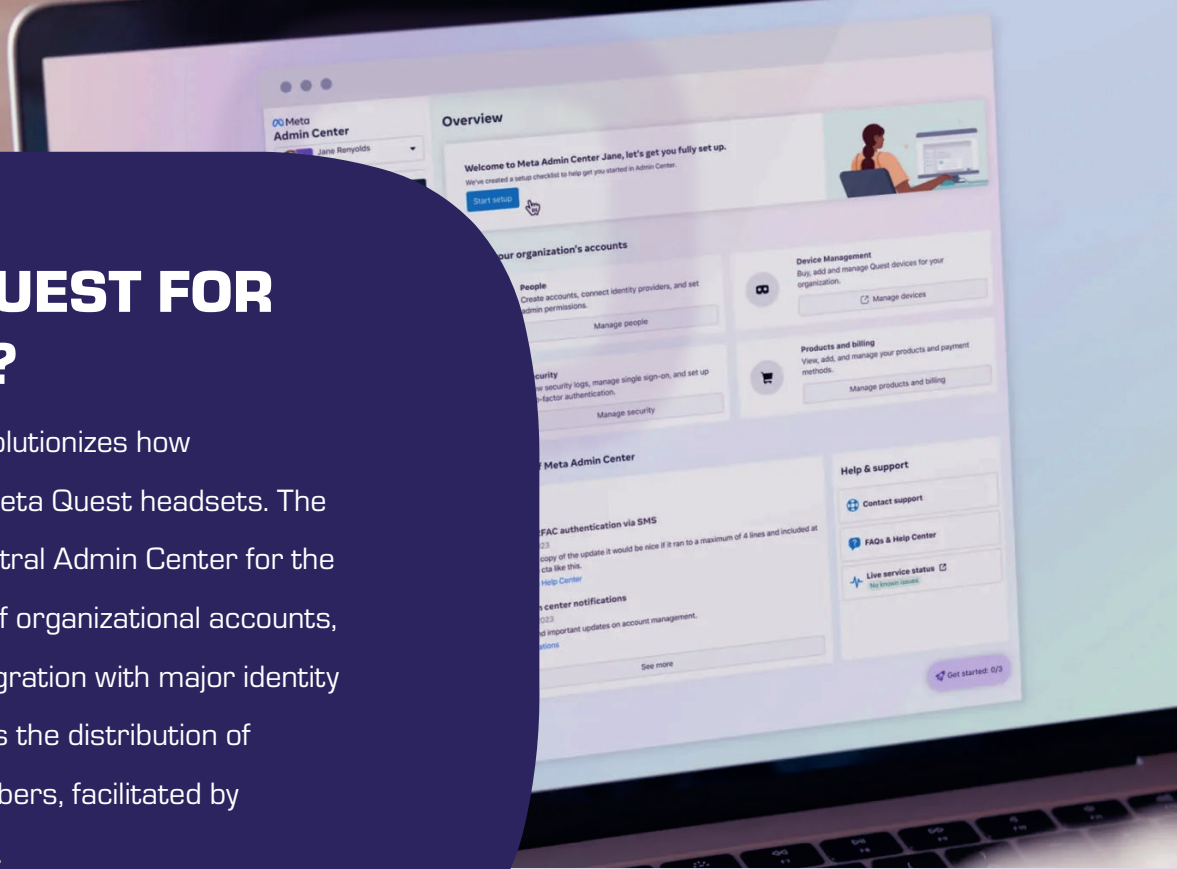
UEST FOR
?

olutionizes how
eta Quest headsets. The
tral Admin Center for the
f organizational accounts,
gration with major identity
s the distribution of
bers, facilitated by

Meta
Admin Center
Jane Renyolds

Overview

Welcome to Meta Admin Center Jane, let's get you fully set up.
We've created a setup checklist to help get you started in Admin Center.
Start setup

our organization's accounts

People
Create accounts, connect identity providers, and set admin permissions.
Manage people

Device Management
Buy, add and manage Quest devices for your organization.
Manage devices

curity
w security logs, manage single sign-on, and set up -factor authentication.
Manage security

Products and billing
View, add, and manage your products and payment methods.
Manage products and billing

f Meta Admin Center

FAC authentication via SMS
copy of the update it would be nice if it ran to a maximum of 4 lines and included at cta like this.
Help Center

n center notifications
23
d important updates on account management.
ations

See more

Help & support
Contact support
FAQs & Help Center
Live service status
No known issues

Get started: 0/3